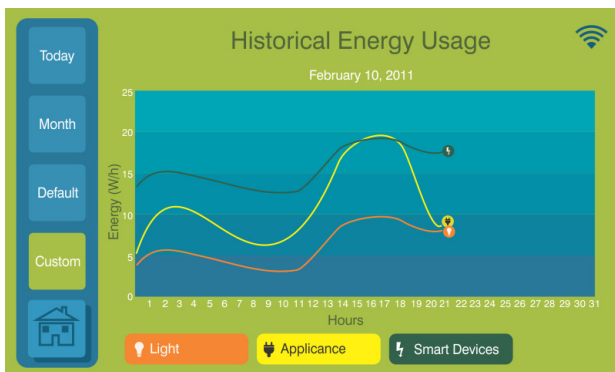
Today

Month

Default

Custom

Historical Energy Usage

February 10, 2011

Energy (Wh)

25
20
15
10
5
0

1 2 3 4 5 6 7 8 9 10 11 12 13 14 15 16 17 18 19 20 21 22 23 24 25 26 27 28 29 30 31

Hours

Light

Applicance

Smart Devices